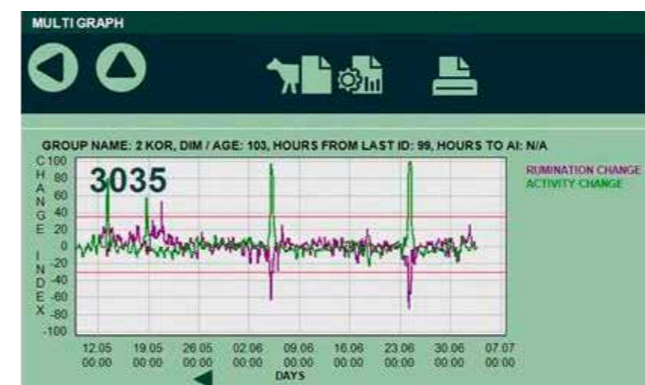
MULTI GRAPH

GROUP NAME: 2 KOR, DIM / AGE: 103, HOURS FROM LAST ID: 99, HOURS TO AI: N/A

CHANGE INDEX

100
80
60
40
20
0
-20
-40
-60
-80
-100

3035

RUMINATION CHANGE
ACTIVITY CHANGE

12.05 00:00
19.05 00:00
26.05 00:00
02.06 00:00
09.06 00:00
16.06 00:00
23.06 00:00
30.06 00:00
07.07 00:00

DAYS